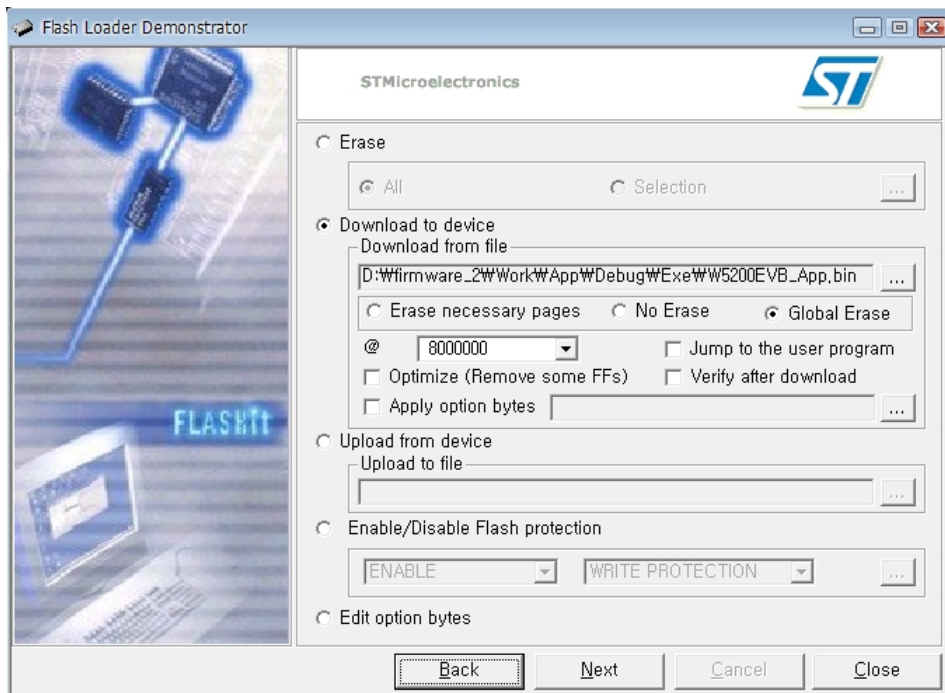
Flash Loader Demonstrator

STMicroelectronics

FLASHit

Erase

All

Selection

...

Download to device

Download from file

D:₩firmware_2₩Work₩App₩Debug₩Exe₩W5200EVB_App.bin

...

Erase necessary pages

No Erase

Global Erase

@

8000000

Jump to the user program

Optimize (Remove some FFs)

Verify after download

Apply option bytes

...

Upload from device

Upload to file

...

Enable/Disable Flash protection

ENABLE

WRITE PROTECTION

...

Edit option bytes

Back

Next

Cancel

Close